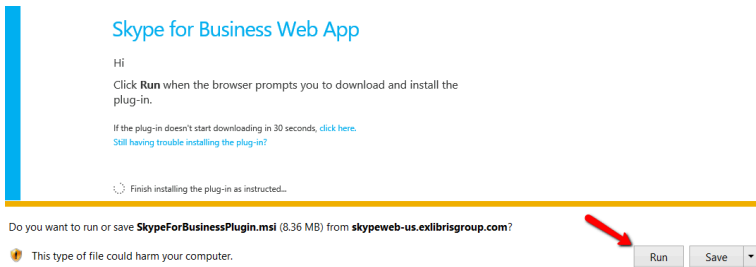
Skype for Business Web App

Hi

Click **Run** when the browser prompts you to download and install the plug-in.

If the plug-in doesn't start downloading in 30 seconds, click here.
Still having trouble installing the plug-in?

Finish installing the plug-in as instructed...

Do you want to run or save **SkypeForBusinessPlugin.msi** (8.36 MB) from **skypeweb-us.exlibrisgroup.com**?

This type of file could harm your computer.

Run

Save